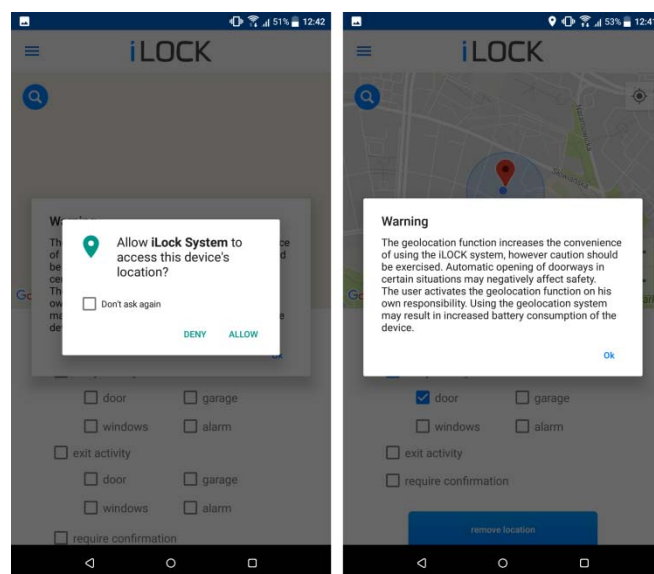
51% 12:42

iLOCK

Allow **iLock System** to access this device's location?

Don't ask again

DENY ALLOW

Ok

door garage

windows alarm

exit activity

door garage

windows alarm

require confirmation

53% 12:4

iLOCK

Warning

The geolocation function increases the convenience of using the iLOCK system, however caution should be exercised. Automatic opening of doorways in certain situations may negatively affect safety. The user activates the geolocation function on his own responsibility. Using the geolocation system may result in increased battery consumption of the device.

Ok

door garage

windows alarm

exit activity

require confirmation

remove location